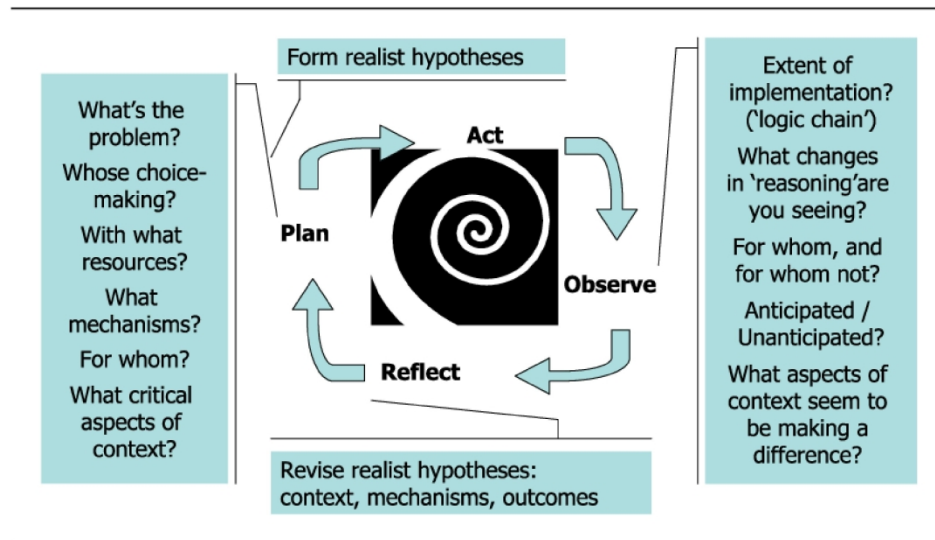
What's the problem?

Whose choice-making?

With what resources?

What mechanisms?

For whom?

What critical aspects of context?

Form realist hypotheses

Act

Plan

Observe

Reflect

Extent of implementation? ('logic chain')

What changes in 'reasoning'are you seeing?

For whom, and for whom not?

Anticipated / Unanticipated?

What aspects of context seem to be making a difference?

Revise realist hypotheses: context, mechanisms, outcomes